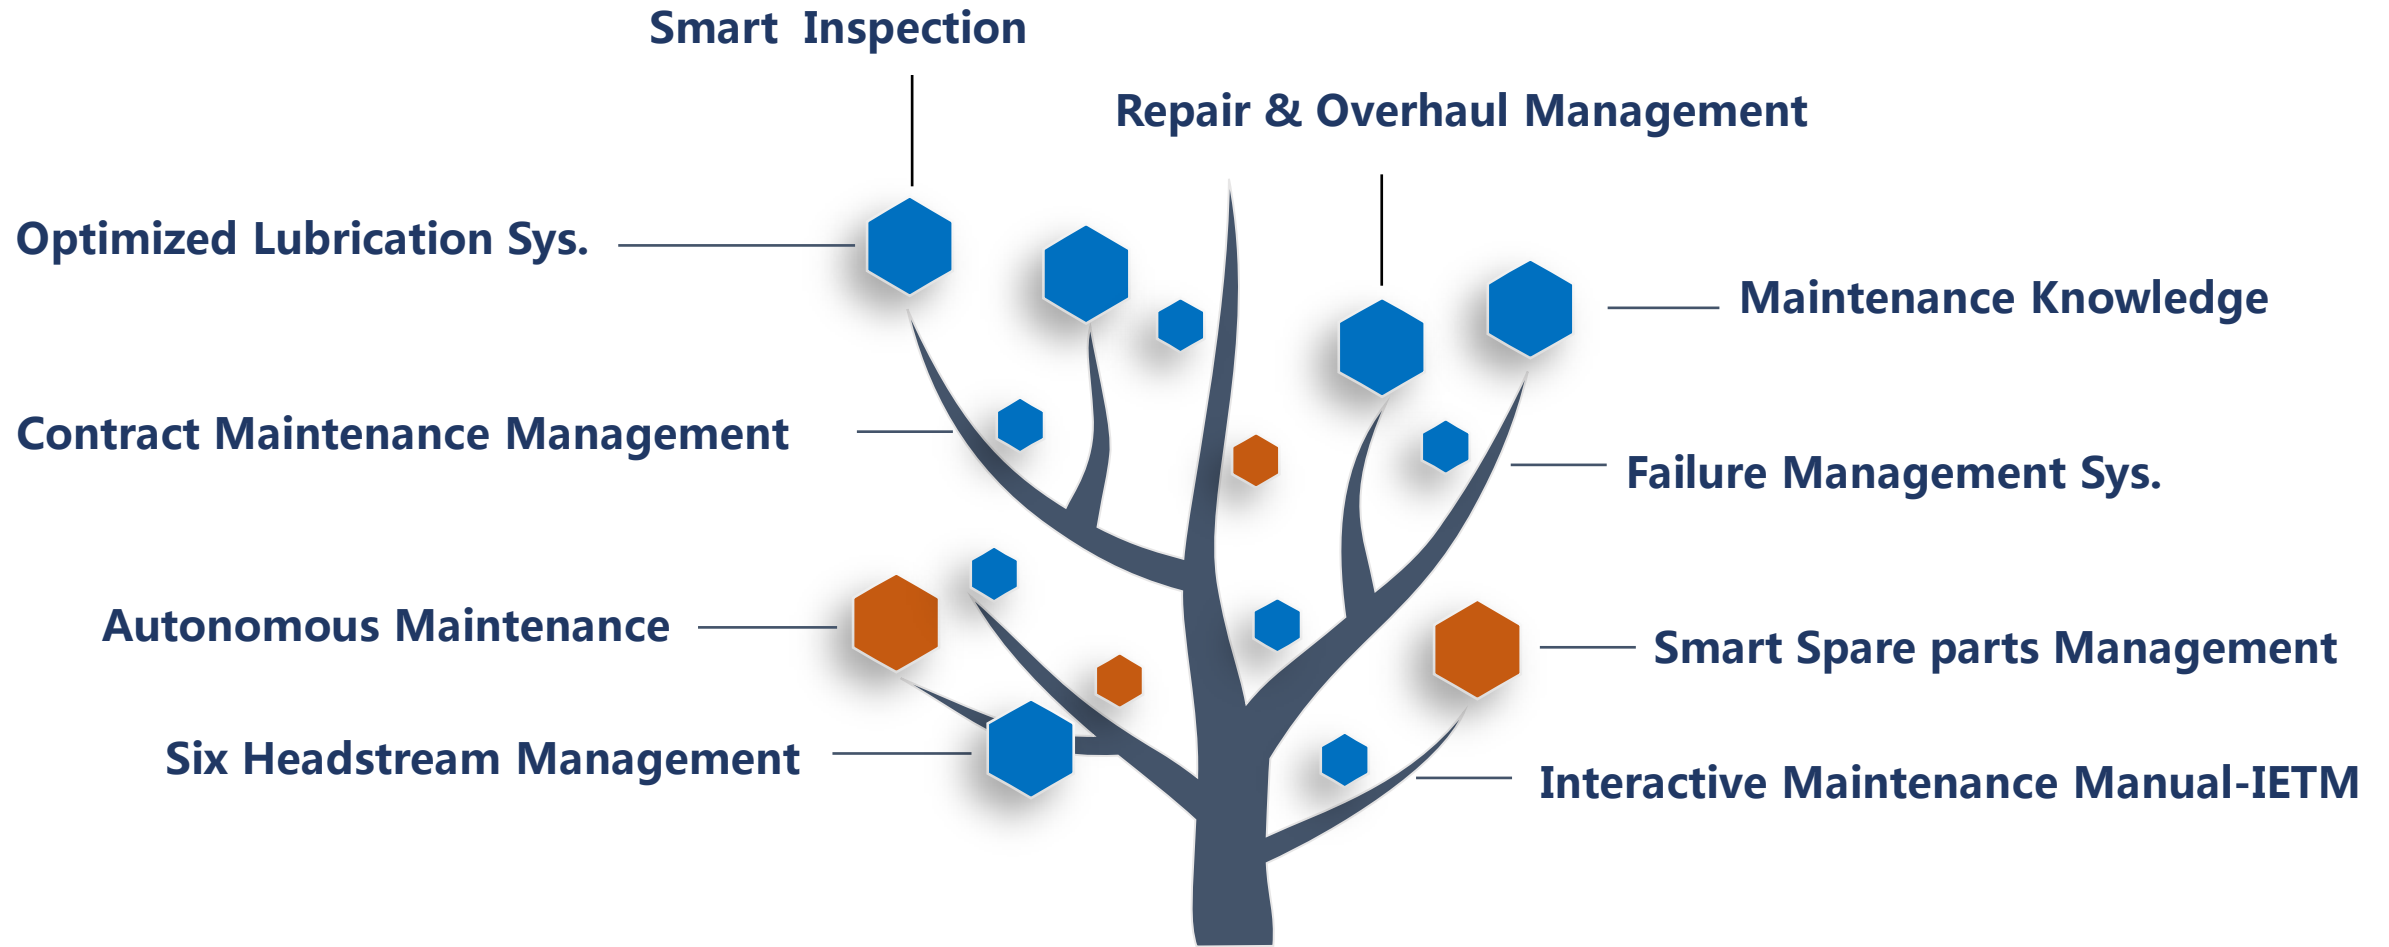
Smart Inspection

Repair & Overhaul Management

Optimized Lubrication Sys.

Maintenance Knowledge

Contract Maintenance Management

Failure Management Sys.

Autonomous Maintenance

Smart Spare parts Management

Six Headstream Management

Interactive Maintenance Manual-IETM